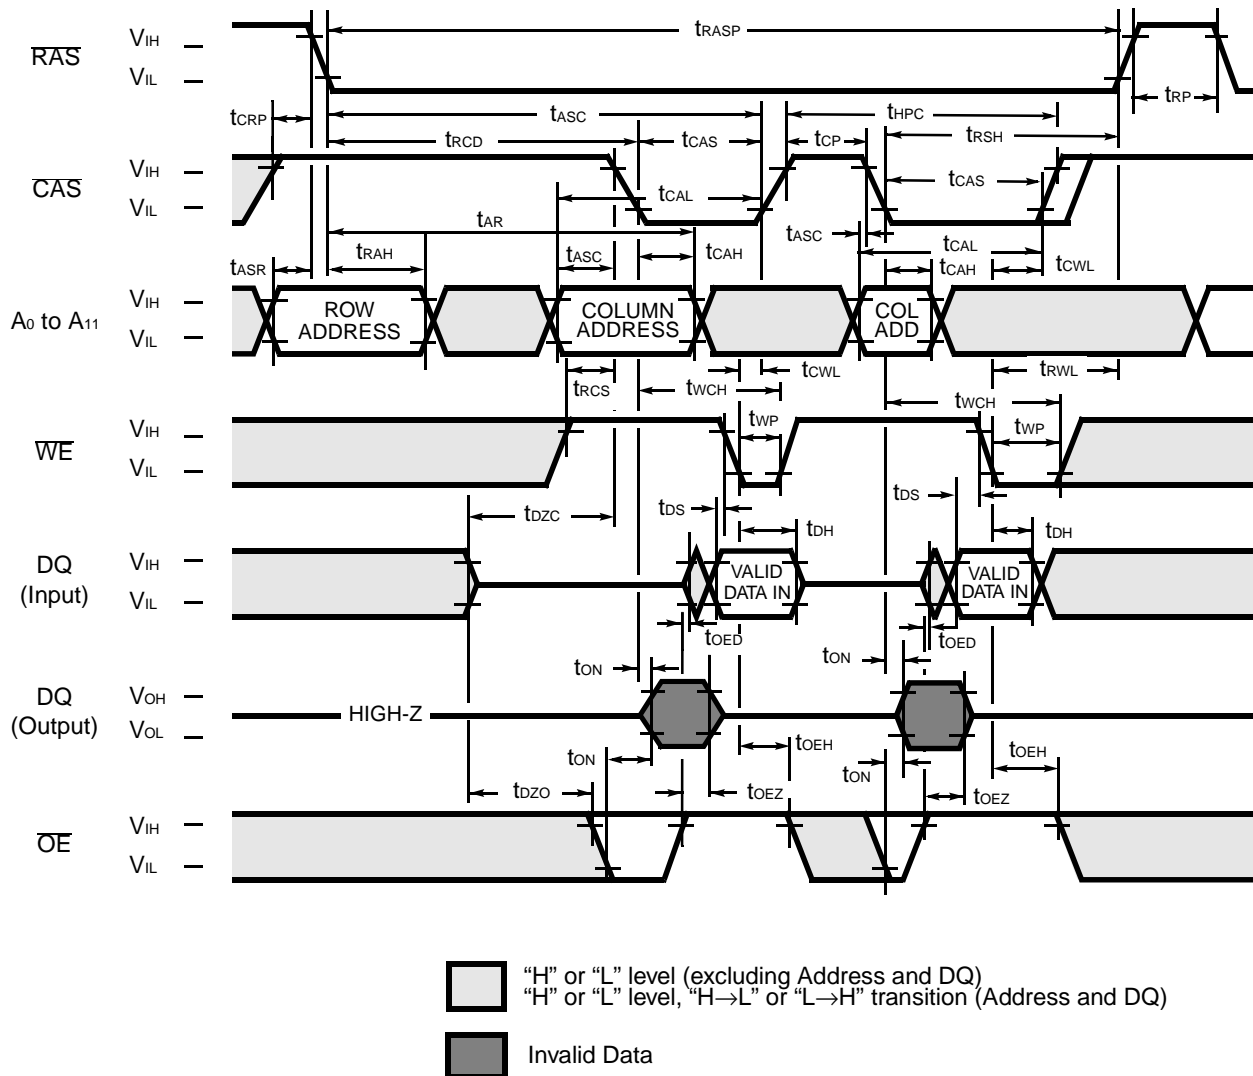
$\overline{RAS}$ $V_{IH}$ $V_{IL}$

$t_{RASP}$

$t_{RP}$

$t_{CRP}$ $t_{ASC}$ $t_{HPC}$ $t_{RSH}$

$t_{RCD}$ $t_{CAS}$ $t_{CP}$

$\overline{CAS}$ $V_{IH}$ $V_{IL}$

$t_{CAL}$ $t_{CAS}$

$t_{AR}$ $t_{ASC}$ $t_{CAL}$

$t_{RAH}$ $t_{ASC}$ $t_{CAH}$ $t_{CAH}$ $t_{CWL}$

$t_{ASR}$

$A_0$ to $A_{11}$ $V_{IH}$ $V_{IL}$

ROW ADDRESS

COLUMN ADDRESS

COL ADD

$t_{RCS}$ $t_{WCH}$ $t_{CWL}$ $t_{RWL}$

$t_{WCH}$

$\overline{WE}$ $V_{IH}$ $V_{IL}$

$t_{WP}$ $t_{WP}$

$t_{DS}$ $t_{DS}$

$t_{DZC}$ $t_{DH}$ $t_{DH}$

DQ (Input) $V_{IH}$ $V_{IL}$

VALID DATA IN

VALID DATA IN

$t_{OED}$ $t_{OED}$

$t_{ON}$ $t_{ON}$

DQ (Output) $V_{OH}$ $V_{OL}$

HIGH-Z

$t_{ON}$ $t_{OEH}$ $t_{OEH}$

$t_{ON}$

$t_{DZO}$ $t_{OEZ}$ $t_{OEZ}$

$\overline{OE}$ $V_{IH}$ $V_{IL}$

“H” or “L” level (excluding Address and DQ)
“H” or “L” level, “H→L” or “L→H” transition (Address and DQ)

Invalid Data